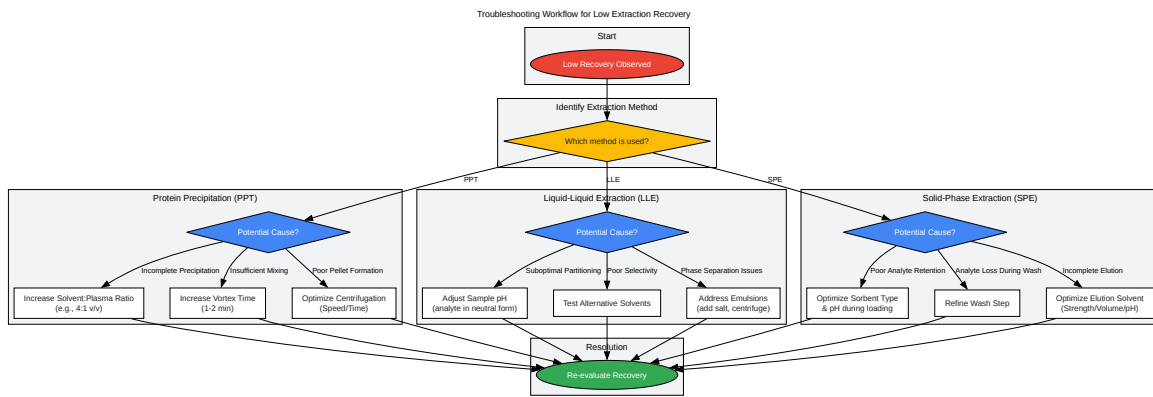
Troubleshooting Workflow for Low Extraction Recovery

Start

Low Recovery Observed

Identify Extraction Method

Which method is used?

PPT

LLE

SPE

Protein Precipitation (PPT)

Potential Cause?

Incomplete Precipitation

Insufficient Mixing

Poor Pellet Formation

Increase Solvent:Plasma Ratio (e.g., 4:1 v/v)

Increase Vortex Time (1-2 min)

Optimize Centrifugation (Speed/Time)

Liquid-Liquid Extraction (LLE)

Potential Cause?

Suboptimal Partitioning

Poor Selectivity

Phase Separation Issues

Adjust Sample pH (analyte in neutral form)

Test Alternative Solvents

Address Emulsions (add salt, centrifuge)

Solid-Phase Extraction (SPE)

Potential Cause?

Poor Analyte Retention

Analyte Loss During Wash

Incomplete Elution

Optimize Sorbent Type & pH during loading

Refine Wash Step

Optimize Elution Solvent (Strength/Volume/pH)

Resolution

Re-evaluate Recovery